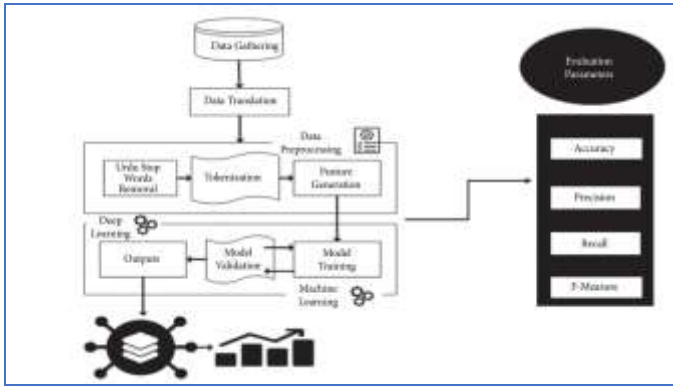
Data Gathering

Data Translation

Data Preprocessing

Urdu Stop Words Removal

Tokenization

Feature Generation

Deep Learning

Output

Model Validation

Model Training

Machine Learning

Evaluation Parameters

Accuracy

Precision

Recall

F-Measure